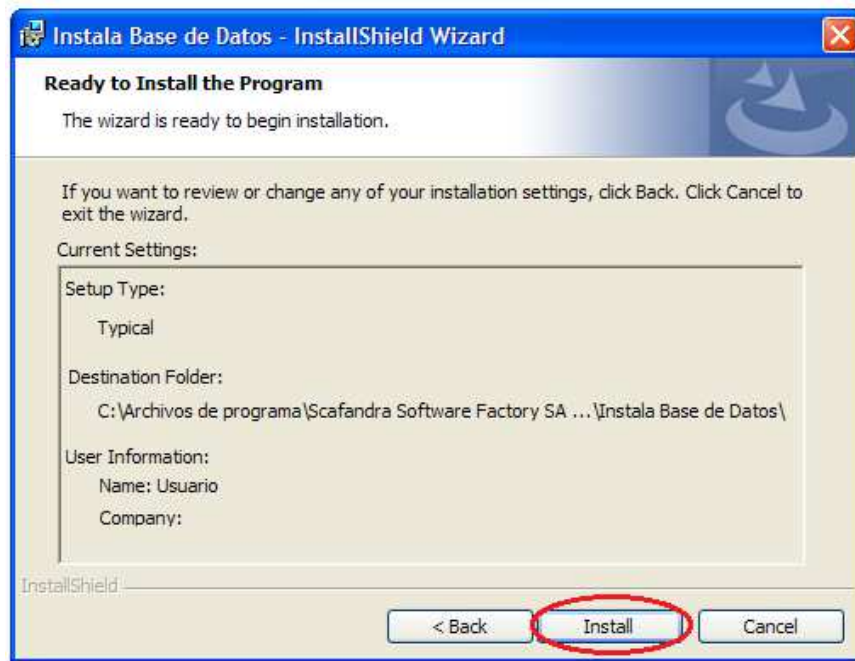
Instala Base de Datos - InstallShield Wizard

Ready to Install the Program

The wizard is ready to begin installation.

If you want to review or change any of your installation settings, click Back. Click Cancel to exit the wizard.

Current Settings:

Setup Type:

Typical

Destination Folder:

C:\Archivos de programa\Scafandra Software Factory SA ...\Instala Base de Datos\

User Information:

Name: Usuario

Company:

InstallShield

< Back

Install

Cancel